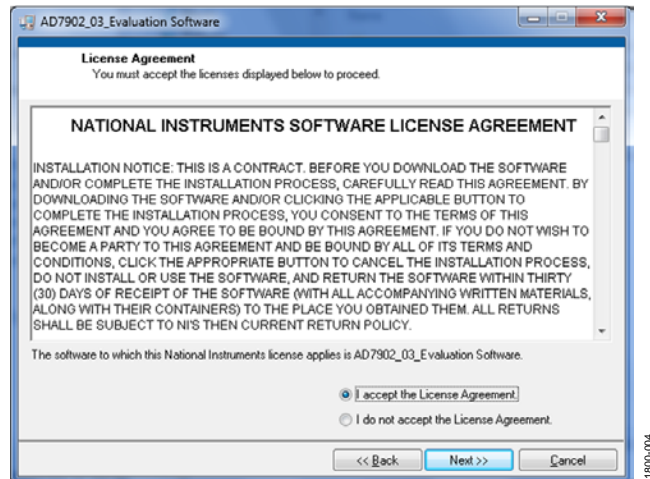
AD7902_03_Evaluation Software

License Agreement
You must accept the licenses displayed below to proceed.

NATIONAL INSTRUMENTS SOFTWARE LICENSE AGREEMENT

INSTALLATION NOTICE: THIS IS A CONTRACT. BEFORE YOU DOWNLOAD THE SOFTWARE AND/OR COMPLETE THE INSTALLATION PROCESS, CAREFULLY READ THIS AGREEMENT. BY DOWNLOADING THE SOFTWARE AND/OR CLICKING THE APPLICABLE BUTTON TO COMPLETE THE INSTALLATION PROCESS, YOU CONSENT TO THE TERMS OF THIS AGREEMENT AND YOU AGREE TO BE BOUND BY THIS AGREEMENT. IF YOU DO NOT WISH TO BECOME A PARTY TO THIS AGREEMENT AND BE BOUND BY ALL OF ITS TERMS AND CONDITIONS, CLICK THE APPROPRIATE BUTTON TO CANCEL THE INSTALLATION PROCESS, DO NOT INSTALL OR USE THE SOFTWARE, AND RETURN THE SOFTWARE WITHIN THIRTY (30) DAYS OF RECEIPT OF THE SOFTWARE (WITH ALL ACCOMPANYING WRITTEN MATERIALS, ALONG WITH THEIR CONTAINERS) TO THE PLACE YOU OBTAINED THEM. ALL RETURNS SHALL BE SUBJECT TO NI'S THEN CURRENT RETURN POLICY.

The software to which this National Instruments license applies is AD7902_03_Evaluation Software.

I accept the License Agreement.
I do not accept the License Agreement.

<< Back
Next >>
Cancel

18000-004